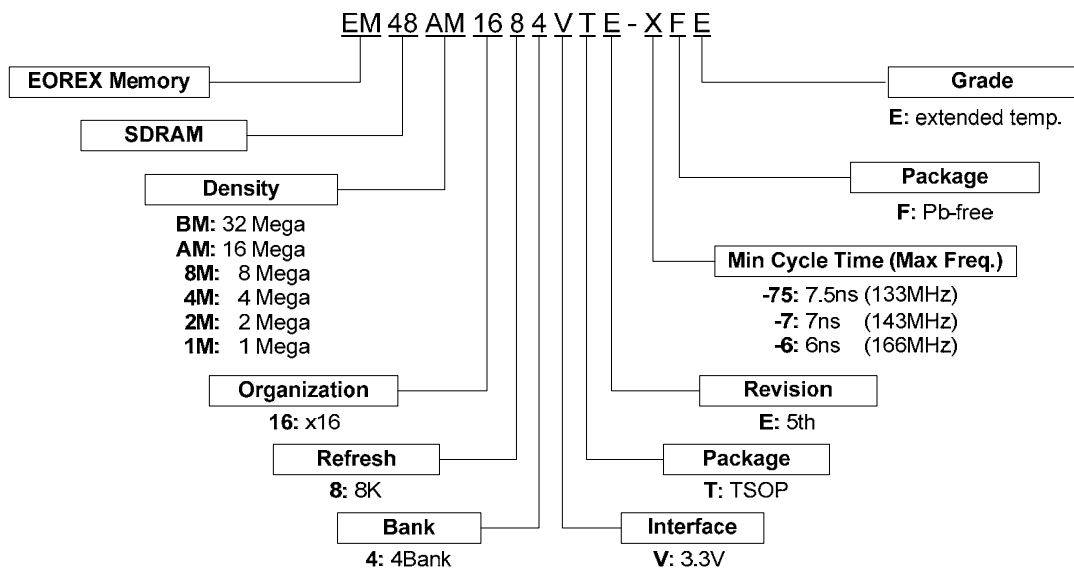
EM 48 AM 16 8 4 V T E - X F E

EOREX Memory

SDRAM

Density

BM: 32 Mega
AM: 16 Mega
8M: 8 Mega
4M: 4 Mega
2M: 2 Mega
1M: 1 Mega

Organization

16: x16

Refresh

8: 8K

Bank

4: 4Bank

Grade

E: extended temp.

Package

F: Pb-free

Min Cycle Time (Max Freq.)

-75: 7.5ns (133MHz)
-7: 7ns (143MHz)
-6: 6ns (166MHz)

Revision

E: 5th

Package

T: TSOP

Interface

V: 3.3V